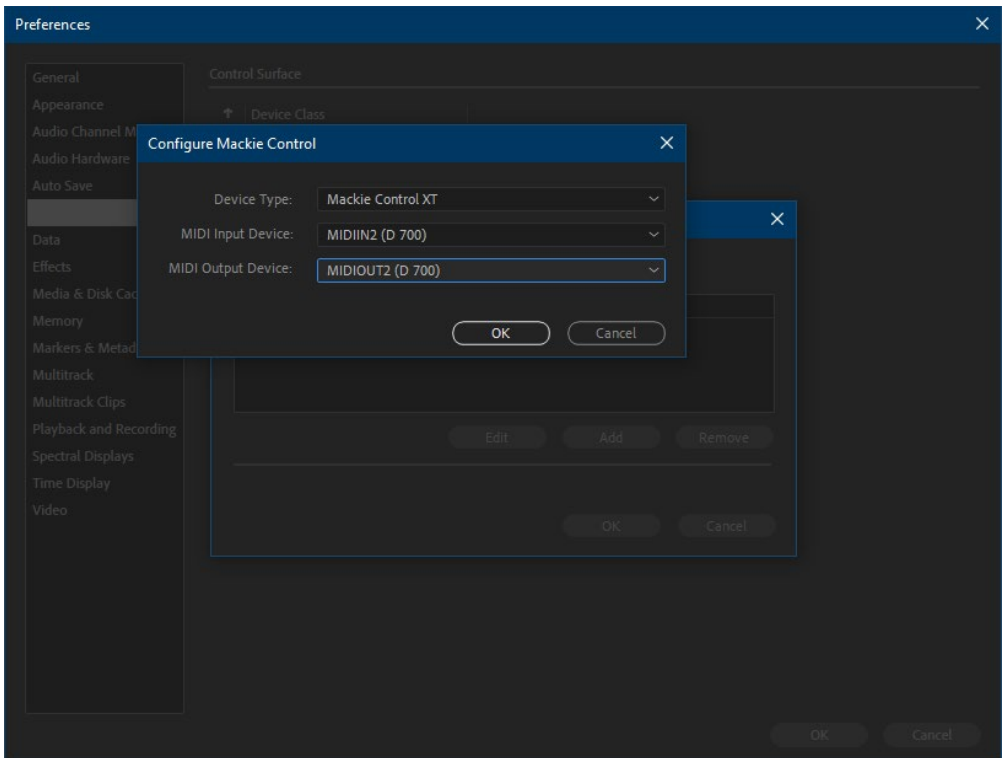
Preferences

General
Appearance
Audio Channel M
Audio Hardware
Auto Save
Data
Effects
Media & Disk Cac
Memory
Markers & Metad
Multitrack
Multitrack Clips
Playback and Recording
Spectral Displays
Time Display
Video

Control Surface

Device Class

Configure Mackie Control

Device Type: Mackie Control XT
MIDI Input Device: MIDIIN2 (D 700)
MIDI Output Device: MIDIOUT2 (D 700)

OK
Cancel

Edit
Add
Remove

OK
Cancel

OK
Cancel